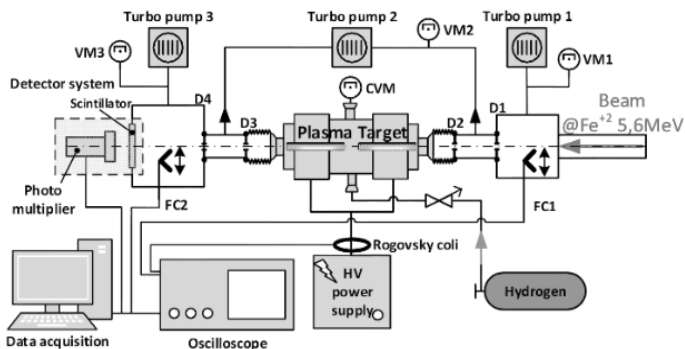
Turbo pump 3
Turbo pump 2
Turbo pump 1
VM3
VM2
VM1
Detector system
Scintillator
D4
CVM
D1
Beam
@Fe$^{+2}$ 5,6MeV
D3
Plasma Target
D2
Photo multiplier
FC2
FC1
Rogovsky coli
HV power supply
Hydrogen
Data acquisition
Oscilloscope